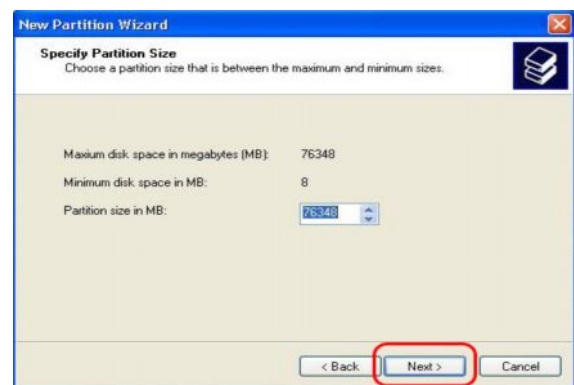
New Partition Wizard

Specify Partition Size
Choose a partition size that is between the maximum and minimum sizes.

Maxium disk space in megabytes (MB): 76348

Minimum disk space in MB: 8

Partition size in MB: 76348

< Back | Next > | Cancel